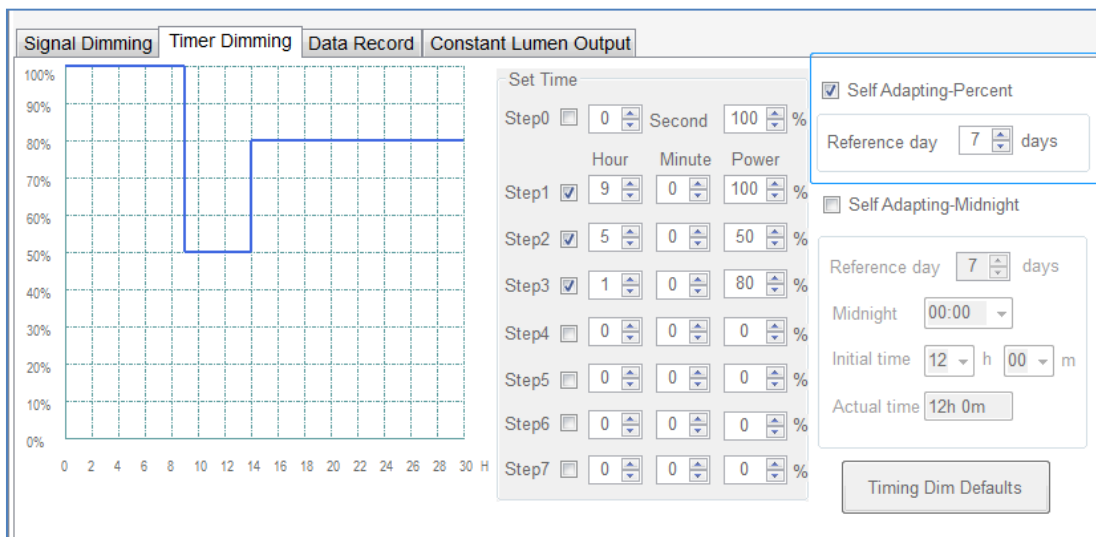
Signal Dimming | Timer Dimming | Data Record | Constant Lumen Output

100%
90%
80%
70%
60%
50%
40%
30%
20%
10%
0%
0 2 4 6 8 10 12 14 16 18 20 22 24 26 28 30 H

Set Time

| | | Hour | Minute | Power | |
|---|---|---|---|---|---|
| Step0 | | 0 | Second | 100 | % |
| Step1 | ☑ | 9 | 0 | 100 | % |
| Step2 | ☑ | 5 | 0 | 50 | % |
| Step3 | ☑ | 1 | 0 | 80 | % |
| Step4 | | 0 | 0 | 0 | % |
| Step5 | | 0 | 0 | 0 | % |
| Step6 | | 0 | 0 | 0 | % |
| Step7 | | 0 | 0 | 0 | % |

☑ Self Adapting-Percent

Reference day 7 days

Self Adapting-Midnight

Reference day 7 days

Midnight 00:00

Initial time 12 h 00 m

Actual time 12h 0m

Timing Dim Defaults